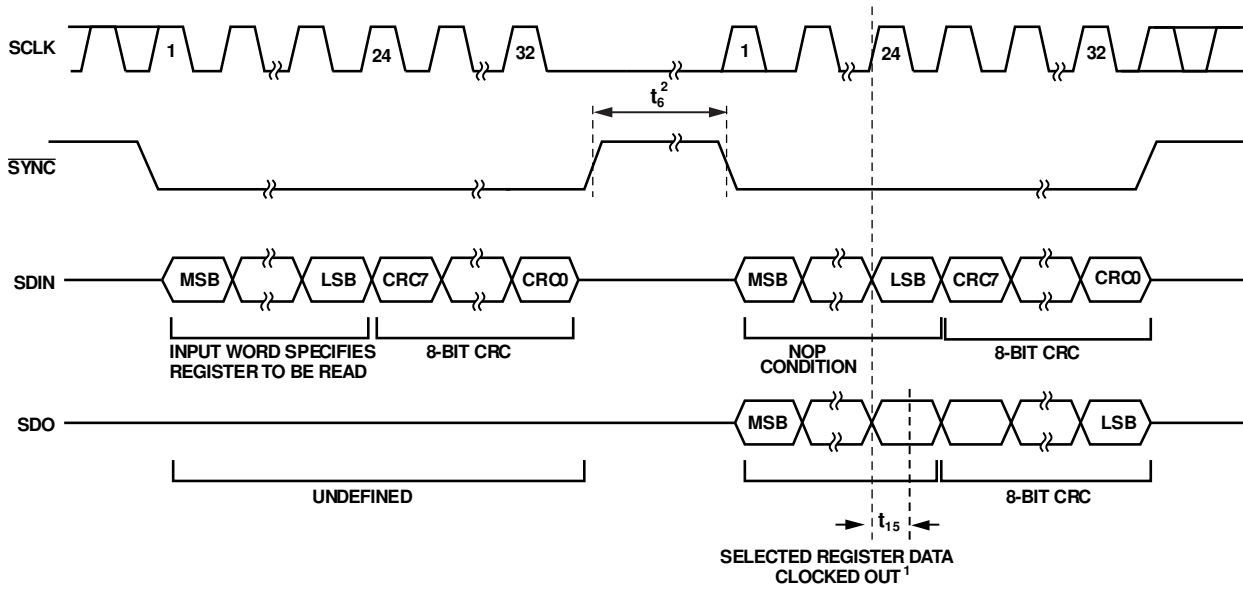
SCLK
1
24
32
1
24
32
$t_6^2$
$\overline{SYNC}$
SDIN
MSB
LSB
CRC7
CRC0
MSB
LSB
CRC7
CRC0
INPUT WORD SPECIFIES REGISTER TO BE READ
8-BIT CRC
NOP CONDITION
8-BIT CRC
SDO
MSB
LSB
UNDEFINED
8-BIT CRC
$t_{15}$
SELECTED REGISTER DATA CLOCKED OUT $^1$